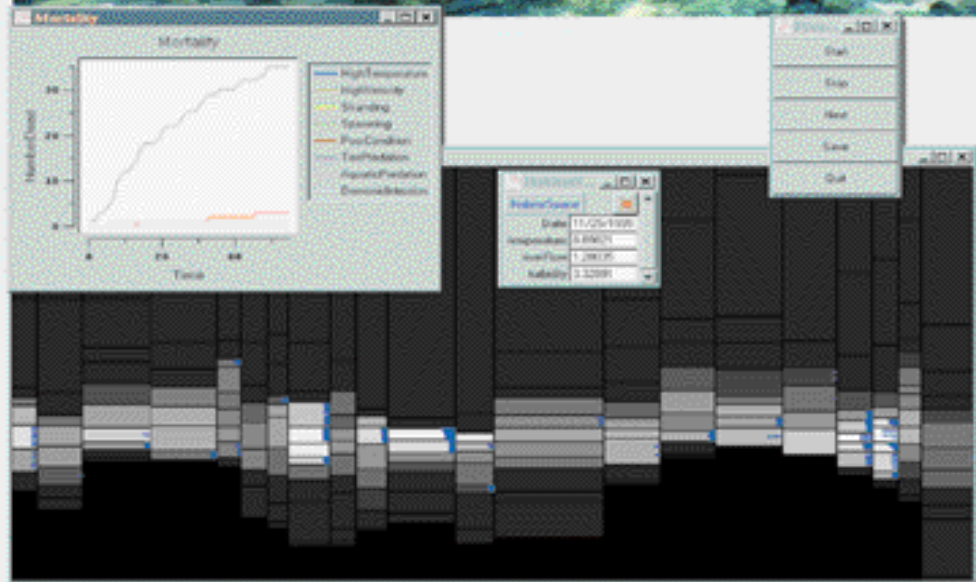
Mortality

Mortality

HighTemperature
HighVelocity
Stranding
Spawning
PoorCondition
TerrPredation
AquaticPredation
DemonicIntrusion

NumberDead

30
20
10
0

0
20
40

Time

Start
Stop
Next
Save
Quit

Date 11/25/1995
Temperature 8.85625
riverFlow 1.28035
turbidity 3.32881